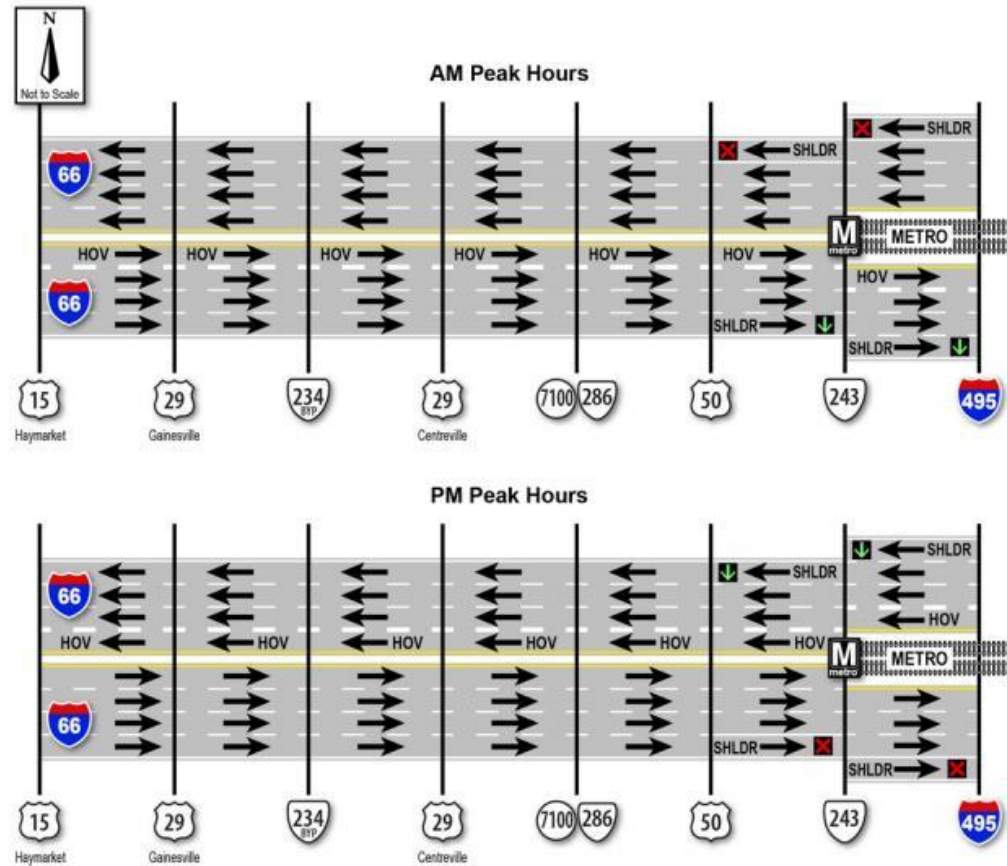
N

Not to Scale

AM Peak Hours

66

66

SHLDR

SHLDR

HOV HOV HOV HOV HOV HOV

M metro METRO

HOV

SHLDR

SHLDR

15 Haymarket

29 Gainesville

234 BYP

29 Centreville

7100 286

50

243

495

PM Peak Hours

66

66

SHLDR

SHLDR

HOV

HOV HOV HOV HOV HOV HOV

M metro METRO

SHLDR

SHLDR

15 Haymarket

29 Gainesville

234 BYP

29 Centreville

7100 286

50

243

495